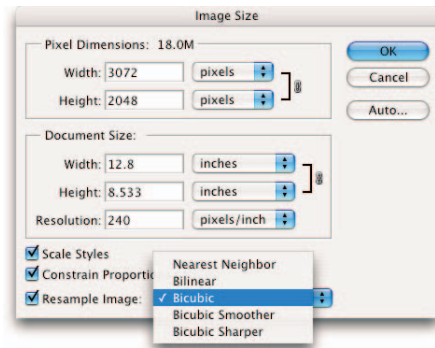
Image Size

Pixel Dimensions: 18.0M

Width: 3072 pixels

Height: 2048 pixels

OK

Cancel

Auto...

Document Size:

Width: 12.8 inches

Height: 8.533 inches

Resolution: 240 pixels/inch

Scale Styles

Constrain Proportio

Resample Image:

Nearest Neighbor

Bilinear

✓ Bicubic

Bicubic Smoother

Bicubic Sharper